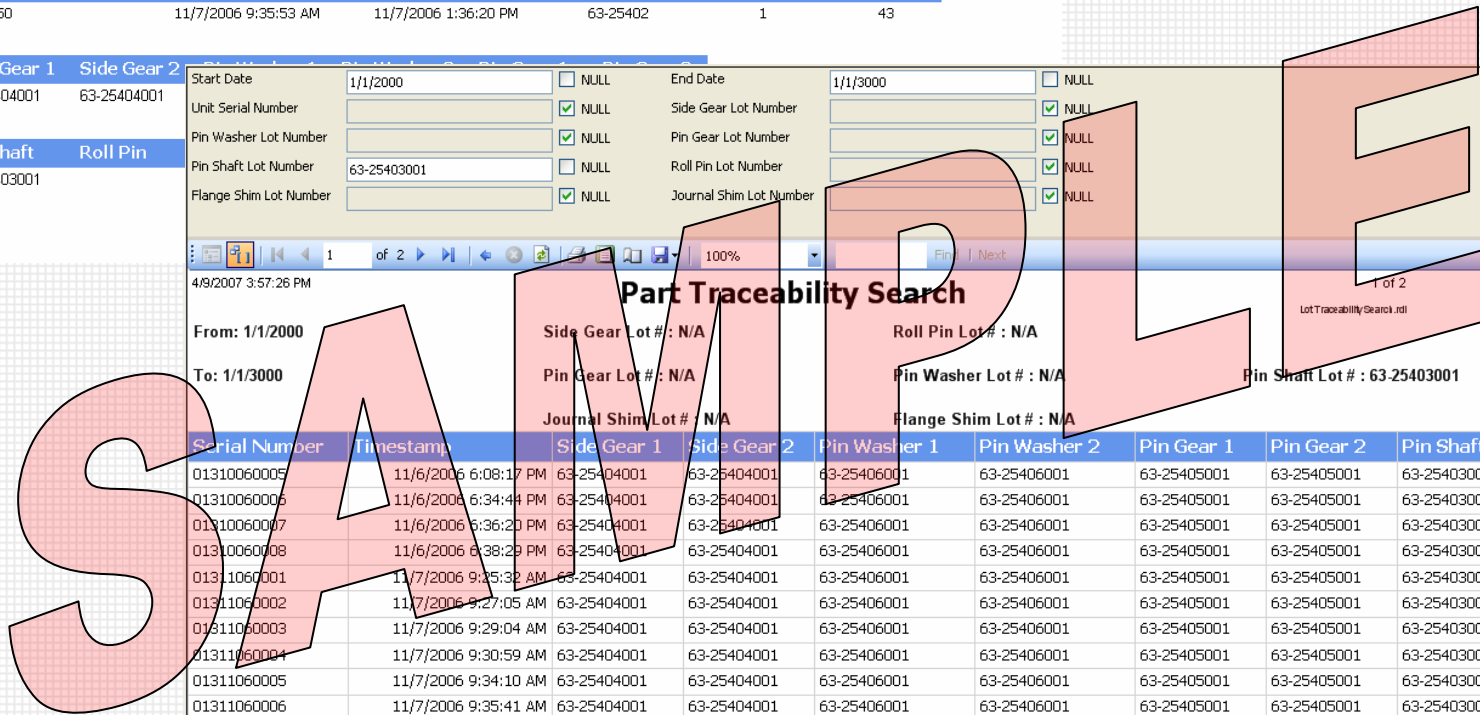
50 11/7/2006 9:35:53 AM 11/7/2006 1:36:20 PM 63-25402 1 43

Gear 1 Side Gear 2
04001 63-25404001

haft Roll Pin
03001

Start Date 1/1/2000 NULL End Date 1/1/3000 NULL
Unit Serial Number NULL Side Gear Lot Number NULL
Pin Washer Lot Number NULL Pin Gear Lot Number NULL
Pin Shaft Lot Number 63-25403001 NULL Roll Pin Lot Number NULL
Flange Shim Lot Number NULL Journal Shim Lot Number NULL

1 of 2 100% Find | Next

4/9/2007 3:57:26 PM

Part Traceability Search

1 of 2

LotTraceabilitySearch.rdl

From: 1/1/2000 Side Gear Lot # : N/A Roll Pin Lot # : N/A

To: 1/1/3000 Pin Gear Lot # : N/A Pin Washer Lot # : N/A Pin Shaft Lot # : 63-25403001

Journal Shim Lot # : N/A Flange Shim Lot # : N/A

| Serial Number | Timestamp | Side Gear 1 | Side Gear 2 | Pin Washer 1 | Pin Washer 2 | Pin Gear 1 | Pin Gear 2 | Pin Shaft |
|---|---|---|---|---|---|---|---|---|
| 01310060005 | 11/6/2006 6:08:17 PM | 63-25404001 | 63-25404001 | 63-25406001 | 63-25406001 | 63-25405001 | 63-25405001 | 63-2540300 |
| 01310060006 | 11/6/2006 6:34:44 PM | 63-25404001 | 63-25404001 | 63-25406001 | 63-25406001 | 63-25405001 | 63-25405001 | 63-2540300 |
| 01310060007 | 11/6/2006 6:36:20 PM | 63-25404001 | 63-25404001 | 63-25406001 | 63-25406001 | 63-25405001 | 63-25405001 | 63-2540300 |
| 01310060008 | 11/6/2006 6:38:29 PM | 63-25404001 | 63-25404001 | 63-25406001 | 63-25406001 | 63-25405001 | 63-25405001 | 63-2540300 |
| 01311060001 | 11/7/2006 9:25:32 AM | 63-25404001 | 63-25404001 | 63-25406001 | 63-25406001 | 63-25405001 | 63-25405001 | 63-2540300 |
| 01311060002 | 11/7/2006 9:27:05 AM | 63-25404001 | 63-25404001 | 63-25406001 | 63-25406001 | 63-25405001 | 63-25405001 | 63-2540300 |
| 01311060003 | 11/7/2006 9:29:04 AM | 63-25404001 | 63-25404001 | 63-25406001 | 63-25406001 | 63-25405001 | 63-25405001 | 63-2540300 |
| 01311060004 | 11/7/2006 9:30:59 AM | 63-25404001 | 63-25404001 | 63-25406001 | 63-25406001 | 63-25405001 | 63-25405001 | 63-2540300 |
| 01311060005 | 11/7/2006 9:34:10 AM | 63-25404001 | 63-25404001 | 63-25406001 | 63-25406001 | 63-25405001 | 63-25405001 | 63-2540300 |
| 01311060006 | 11/7/2006 9:35:41 AM | 63-25404001 | 63-25404001 | 63-25406001 | 63-25406001 | 63-25405001 | 63-25405001 | 63-2540300 |

SAMPLE